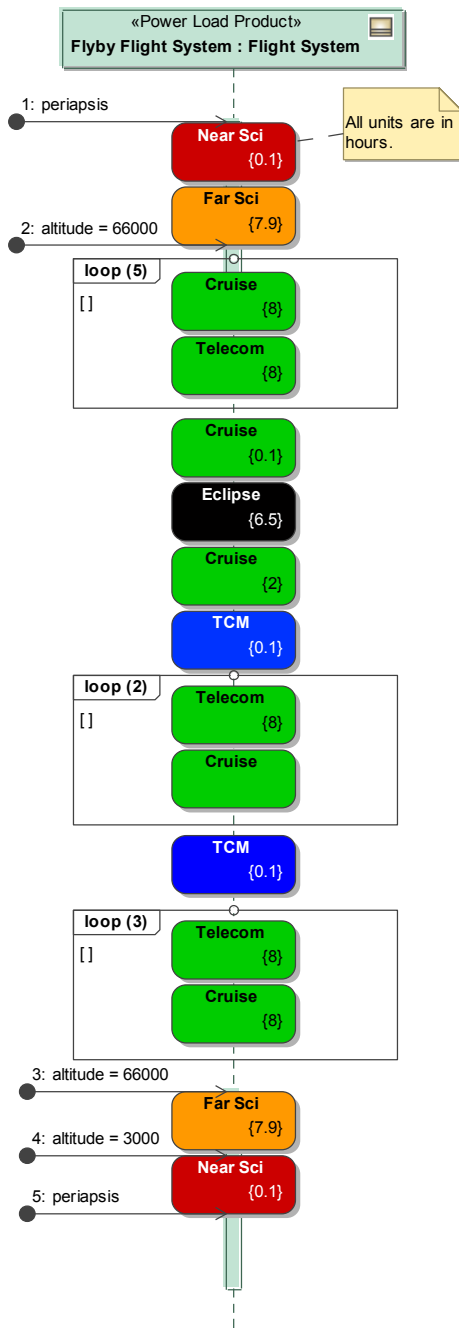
«Power Load Product»
Flyby Flight System : Flight System

1: periapsis

Near Sci
{0.1}

All units are in hours.

Far Sci
{7.9}

2: altitude = 66000

loop (5)
[ ]

Cruise
{8}

Telecom
{8}

Cruise
{0.1}

Eclipse
{6.5}

Cruise
{2}

TCM
{0.1}

loop (2)
[ ]

Telecom
{8}

Cruise

TCM
{0.1}

loop (3)
[ ]

Telecom
{8}

Cruise
{8}

3: altitude = 66000

Far Sci
{7.9}

4: altitude = 3000

Near Sci
{0.1}

5: periapsis